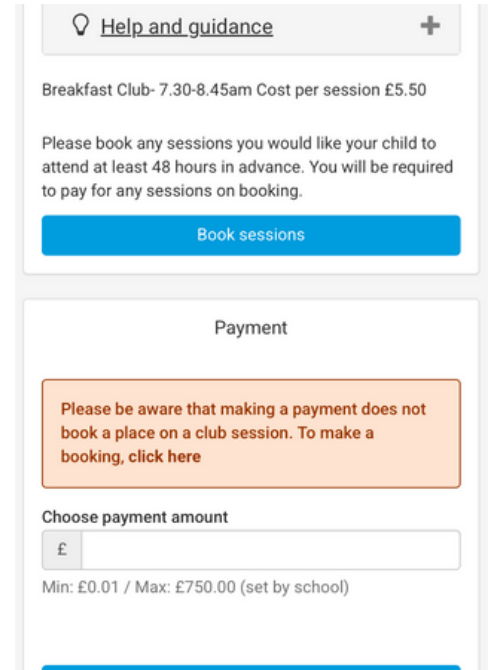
Help and guidance +

Breakfast Club- 7.30-8.45am Cost per session £5.50

Please book any sessions you would like your child to attend at least 48 hours in advance. You will be required to pay for any sessions on booking.

Book sessions

Payment

Please be aware that making a payment does not book a place on a club session. To make a booking, click here

Choose payment amount

£

Min: £0.01 / Max: £750.00 (set by school)